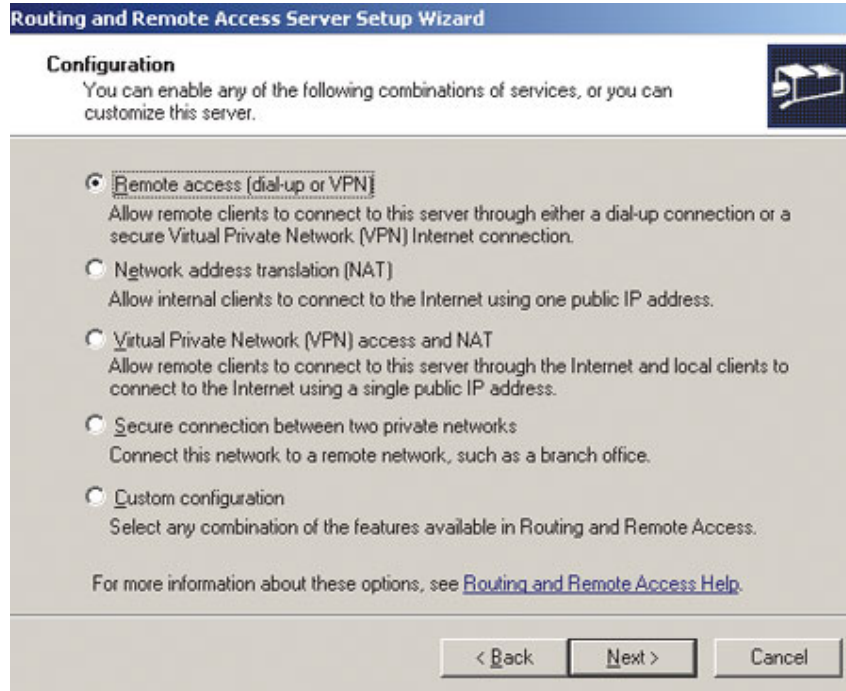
Routing and Remote Access Server Setup Wizard

Configuration
You can enable any of the following combinations of services, or you can customize this server.

Remote access (dial-up or VPN)
Allow remote clients to connect to this server through either a dial-up connection or a secure Virtual Private Network (VPN) Internet connection.

Network address translation (NAT)
Allow internal clients to connect to the Internet using one public IP address.

Virtual Private Network (VPN) access and NAT
Allow remote clients to connect to this server through the Internet and local clients to connect to the Internet using a single public IP address.

Secure connection between two private networks
Connect this network to a remote network, such as a branch office.

Custom configuration
Select any combination of the features available in Routing and Remote Access.

For more information about these options, see Routing and Remote Access Help.

< Back
Next >
Cancel